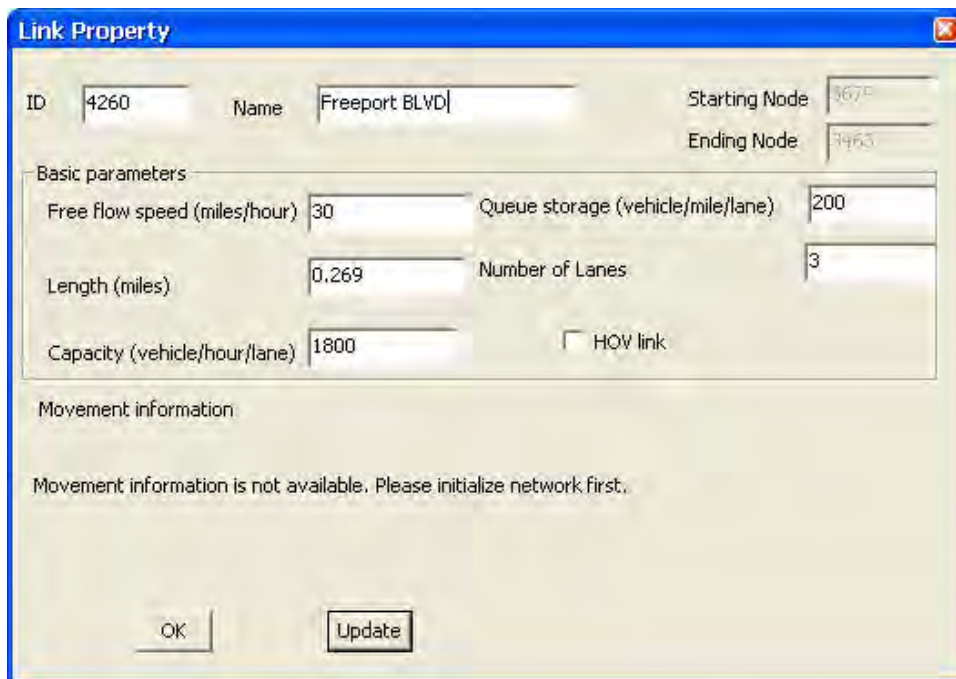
Link Property

ID 4260 Name Freeport BLVD

Starting Node 3675

Ending Node 3463

Basic parameters

Free flow speed (miles/hour) 30

Queue storage (vehicle/mile/lane) 200

Length (miles) 0.269

Number of Lanes 3

Capacity (vehicle/hour/lane) 1800

HOV link

Movement information

Movement information is not available. Please initialize network first.

OK

Update